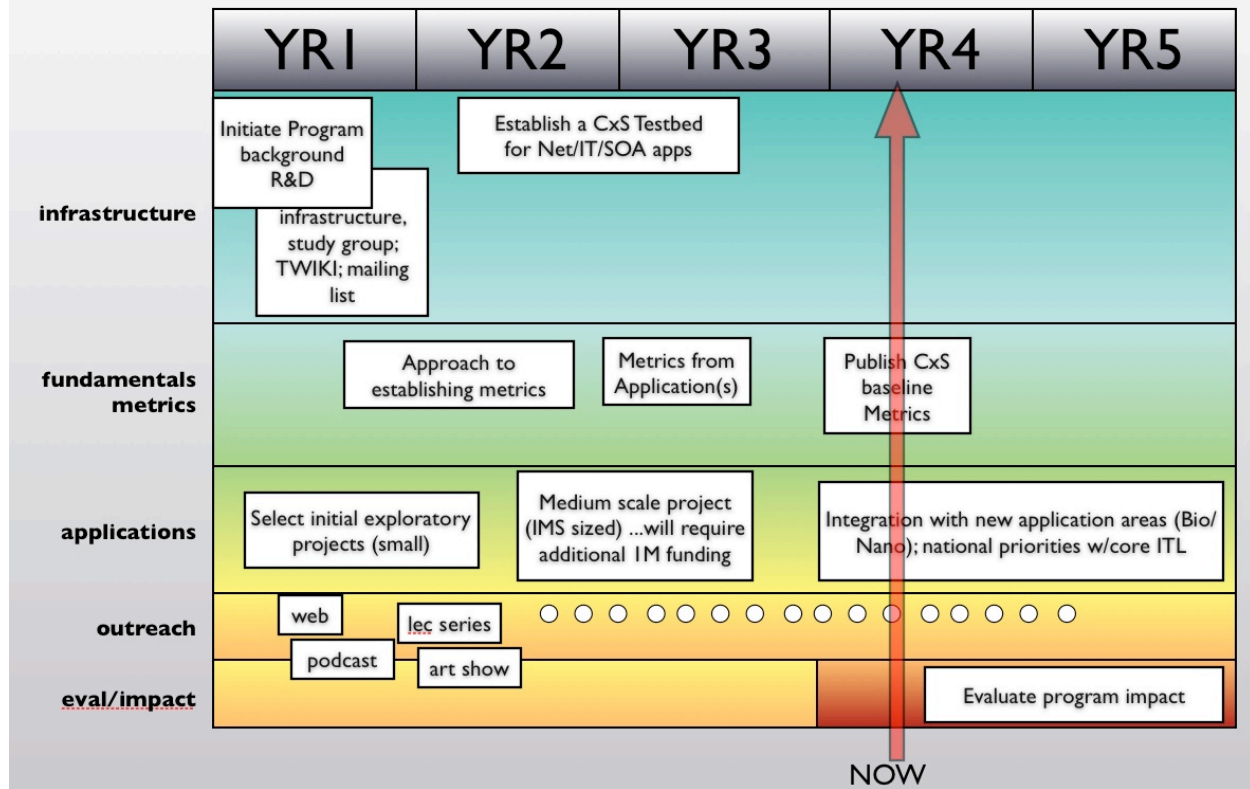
| YR1 | YR2 | YR3 | YR4 | YR5 |
|---|---|---|---|---|

infrastructure

Initiate Program background R&D

infrastructure, study group; TWIKI; mailing list

Establish a CxS Testbed for Net/IT/SOA apps

fundamentals metrics

Approach to establishing metrics

Metrics from Application(s)

Publish CxS baseline Metrics

applications

Select initial exploratory projects (small)

Medium scale project (IMS sized) ...will require additional 1M funding

Integration with new application areas (Bio/Nano); national priorities w/core ITL

outreach

web

lec series

podcast

art show

eval/impact

Evaluate program impact

NOW